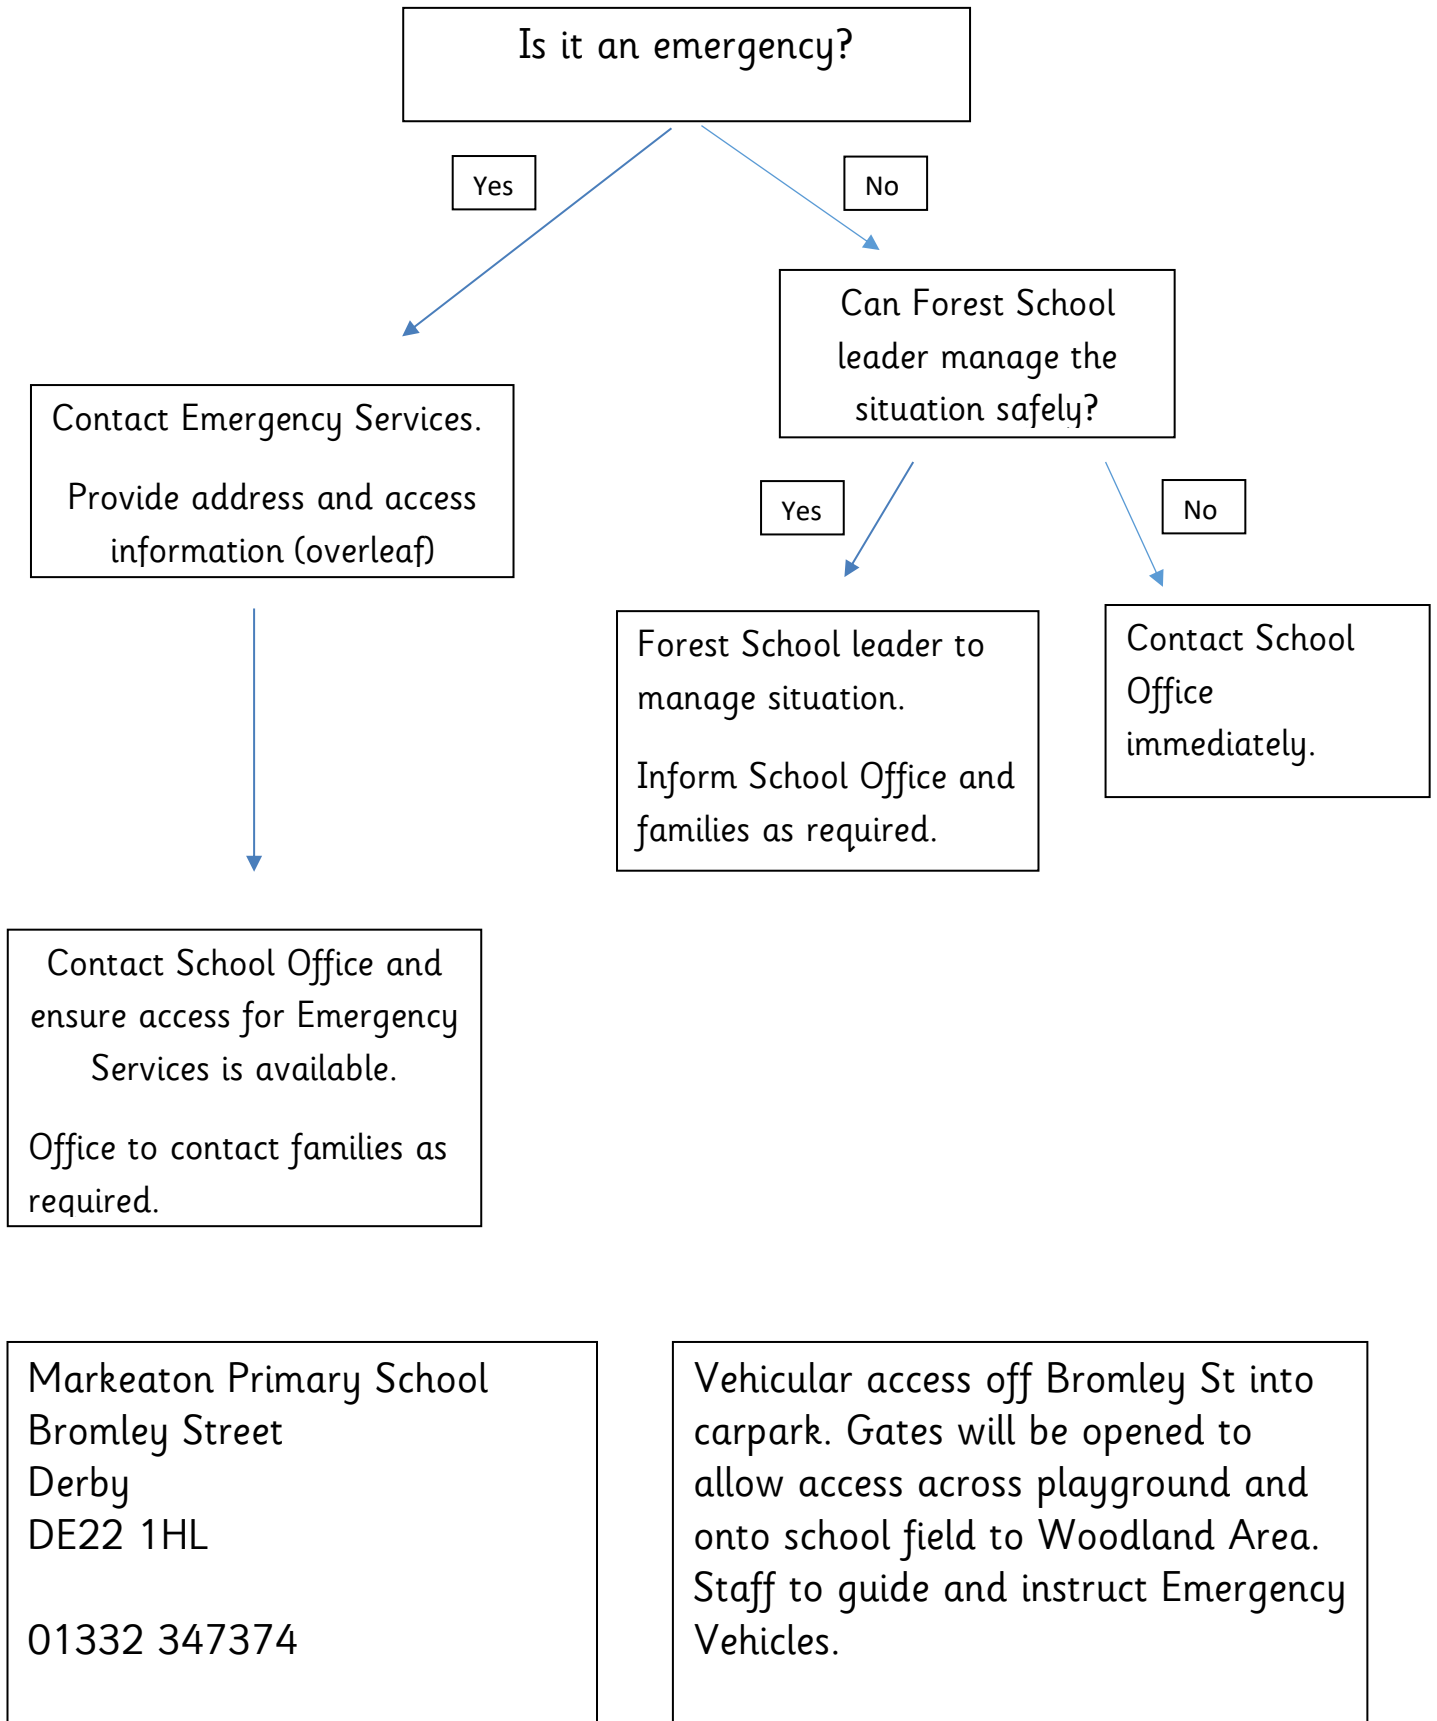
Is it an emergency?

Yes

No

Contact Emergency Services.

Provide address and access information (overleaf)

Can Forest School leader manage the situation safely?

Yes

No

Forest School leader to manage situation.

Inform School Office and families as required.

Contact School Office immediately.

Contact School Office and ensure access for Emergency Services is available.

Office to contact families as required.

Markeaton Primary School
Bromley Street
Derby
DE22 1HL

01332 347374

Vehicular access off Bromley St into carpark. Gates will be opened to allow access across playground and onto school field to Woodland Area. Staff to guide and instruct Emergency Vehicles.